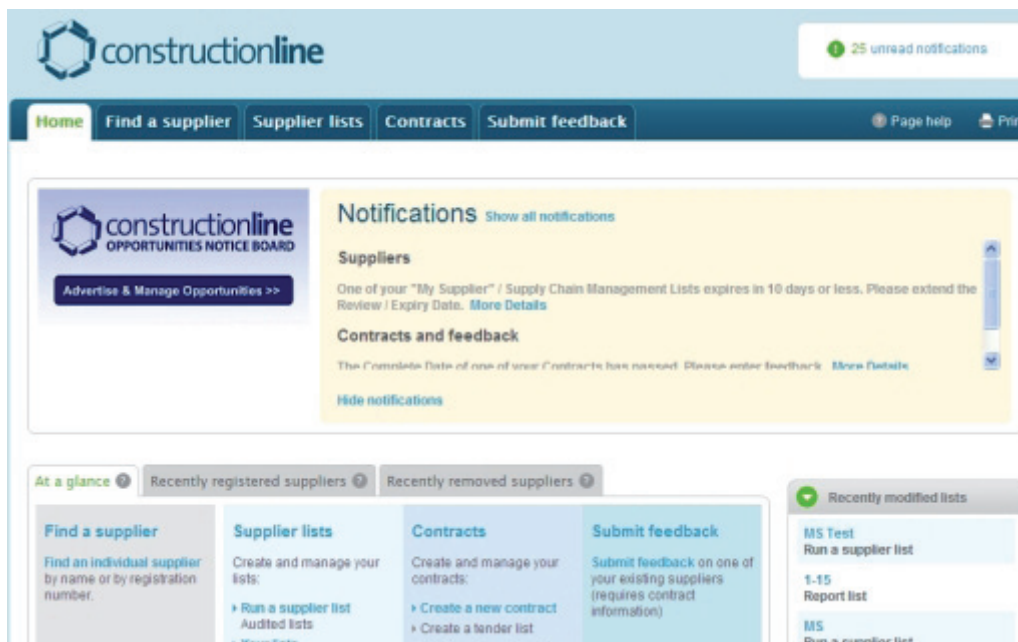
constructionline

25 unread notifications

Home | Find a supplier | Supplier lists | Contracts | Submit feedback

Page help | Pri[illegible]

constructionline
OPPORTUNITIES NOTICE BOARD

Advertise & Manage Opportunities >>

Notifications Show all notifications

Suppliers

One of your "My Supplier" / Supply Chain Management Lists expires in 10 days or less. Please extend the Review / Expiry Date. More Details

Contracts and feedback

The Complete Date of one of your Contracts has passed. Please enter feedback. More Details

Hide notifications

At a glance | Recently registered suppliers | Recently removed suppliers

Find a supplier

Find an individual supplier by name or by registration number.

Supplier lists

Create and manage your lists:

Run a supplier list
Audited lists
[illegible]

Contracts

Create and manage your contracts:

Create a new contract
Create a tender list

Submit feedback

Submit feedback on one of your existing suppliers (requires contract information)

Recently modified lists

MS Test
Run a supplier list

1-15
Report list

MS
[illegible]